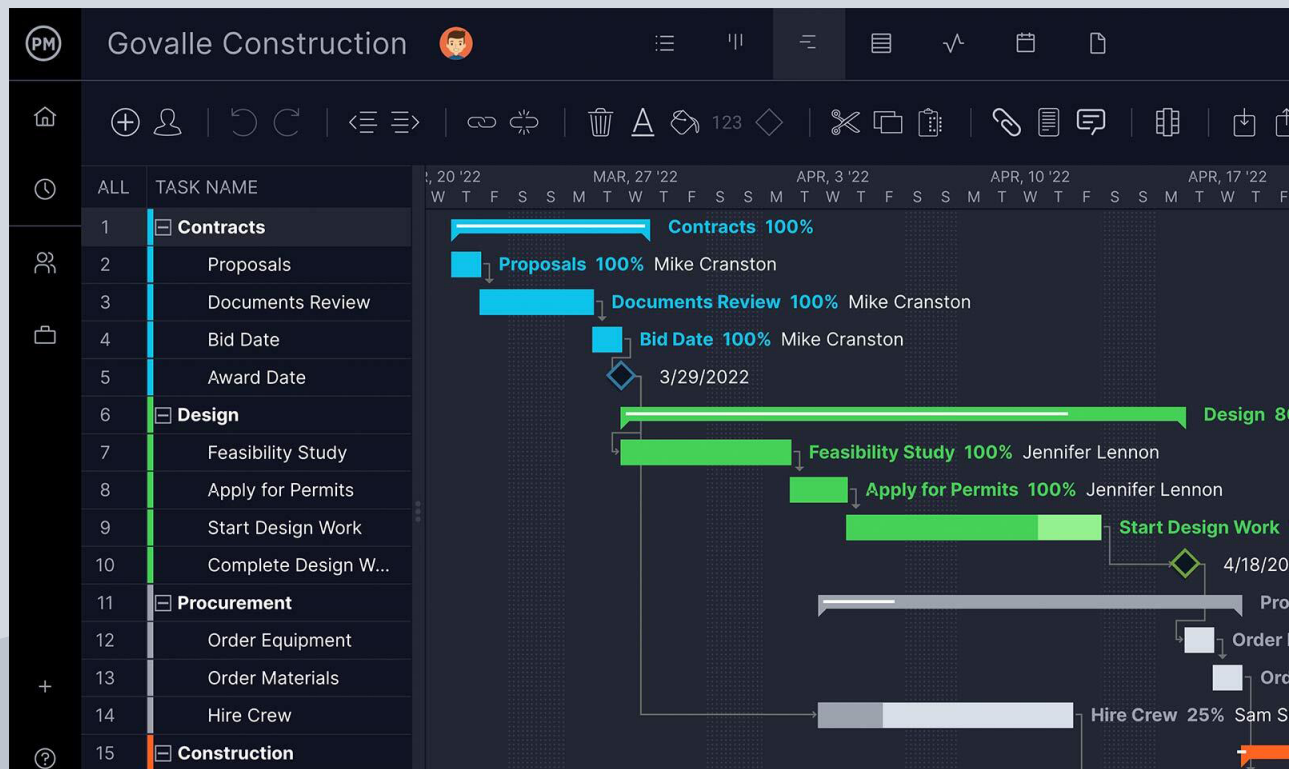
PM

Govalle Construction

123

| ALL | TASK NAME |
|---|---|
| 1 | Contracts |
| 2 | Proposals |
| 3 | Documents Review |
| 4 | Bid Date |
| 5 | Award Date |
| 6 | Design |
| 7 | Feasibility Study |
| 8 | Apply for Permits |
| 9 | Start Design Work |
| 10 | Complete Design W... |
| 11 | Procurement |
| 12 | Order Equipment |
| 13 | Order Materials |
| 14 | Hire Crew |
| 15 | Construction |

, 20 '22 MAR, 27 '22 APR, 3 '22 APR, 10 '22 APR, 17 '22
W T F S S M T W T F S S M T W T F S S M T W T F S S M T W T F

Contracts 100%
Proposals 100% Mike Cranston
Documents Review 100% Mike Cranston
Bid Date 100% Mike Cranston
3/29/2022
Design 8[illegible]
Feasibility Study 100% Jennifer Lennon
Apply for Permits 100% Jennifer Lennon
Start Design Work
4/18/20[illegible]
Pro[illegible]
Order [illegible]
Ord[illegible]
Hire Crew 25% Sam S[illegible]